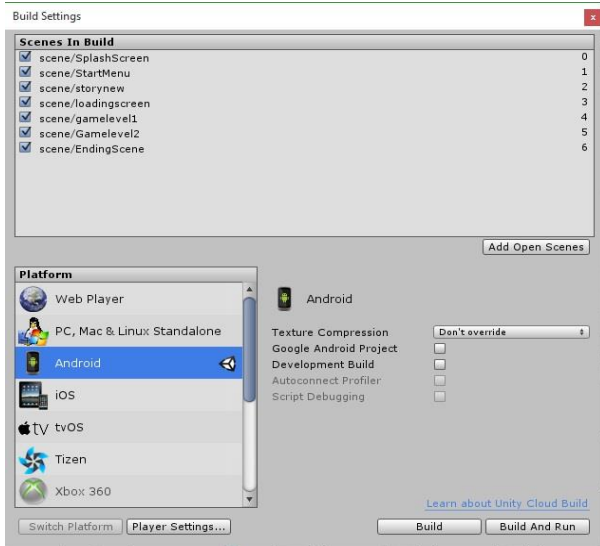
Build Settings

x

Scenes In Build

scene/SplashScreen 0
scene/StartMenu 1
scene/storynew 2
scene/loadingscreen 3
scene/gamelevel1 4
scene/Gamelevel2 5
scene/EndingScene 6

Add Open Scenes

Platform

Web Player
PC, Mac & Linux Standalone
Android
iOS
tvOS
Tizen
Xbox 360

Android

Texture Compression
Don't override
Google Android Project
Development Build
Autoconnect Profiler
Script Debugging

Learn about Unity Cloud Build

Switch Platform
Player Settings...
Build
Build And Run